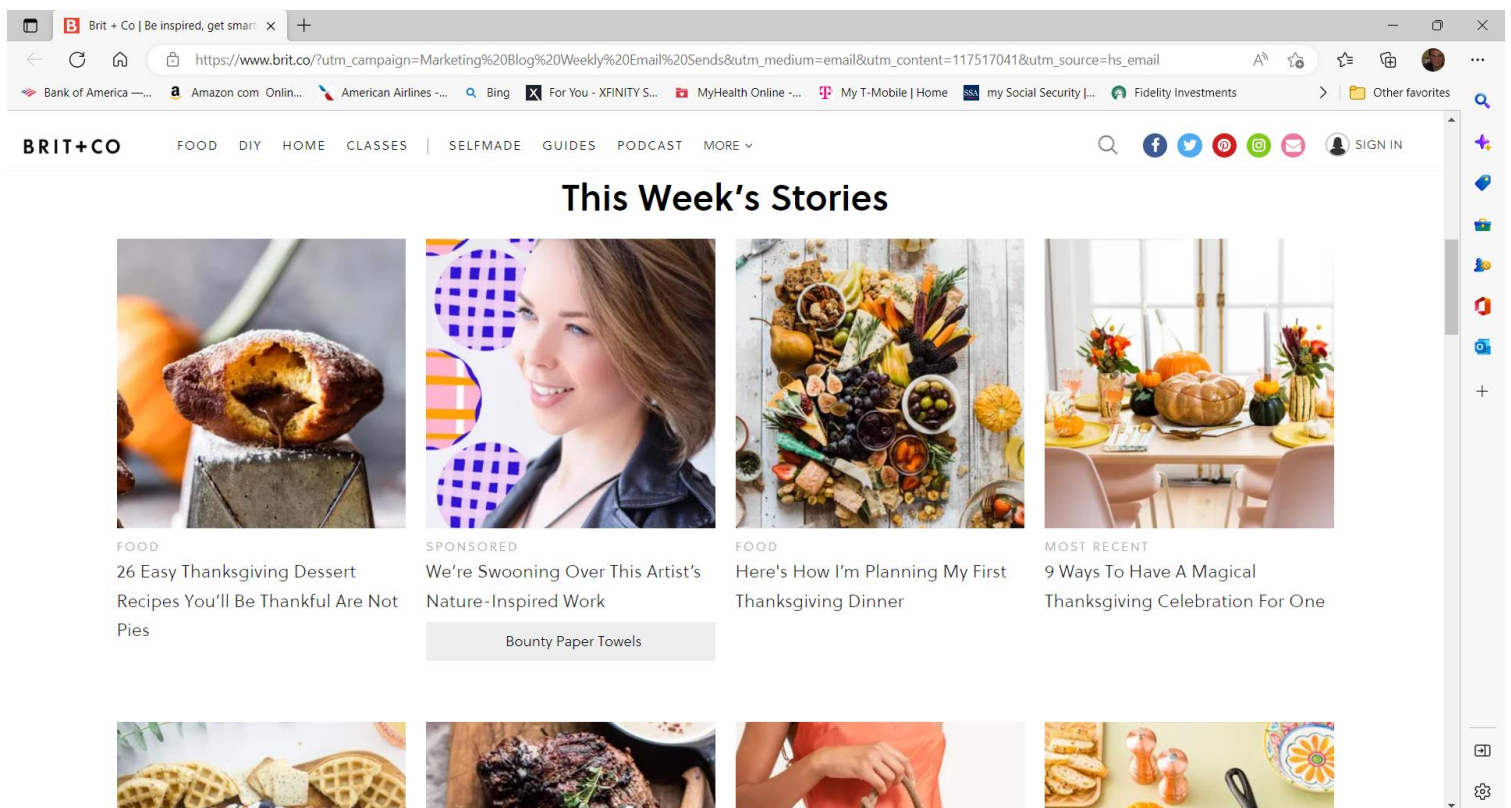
Brit + Co | Be inspired, get smart

https://www.brit.co/?utm_campaign=Marketing%20Blog%20Weekly%20Email%20Sends&utm_medium=email&utm_content=117517041&utm_source=hs_email

Bank of America —... Amazon com Onlin... American Airlines -... Bing For You - XFINITY S... MyHealth Online -... My T-Mobile | Home my Social Security |... Fidelity Investments Other favorites

BRIT+CO FOOD DIY HOME CLASSES | SELFMADE GUIDES PODCAST MORE SIGN IN

This Week's Stories

FOOD
26 Easy Thanksgiving Dessert Recipes You'll Be Thankful Are Not Pies

SPONSORED
We're Swooning Over This Artist's Nature-Inspired Work

Bounty Paper Towels

FOOD
Here's How I'm Planning My First Thanksgiving Dinner

MOST RECENT
9 Ways To Have A Magical Thanksgiving Celebration For One